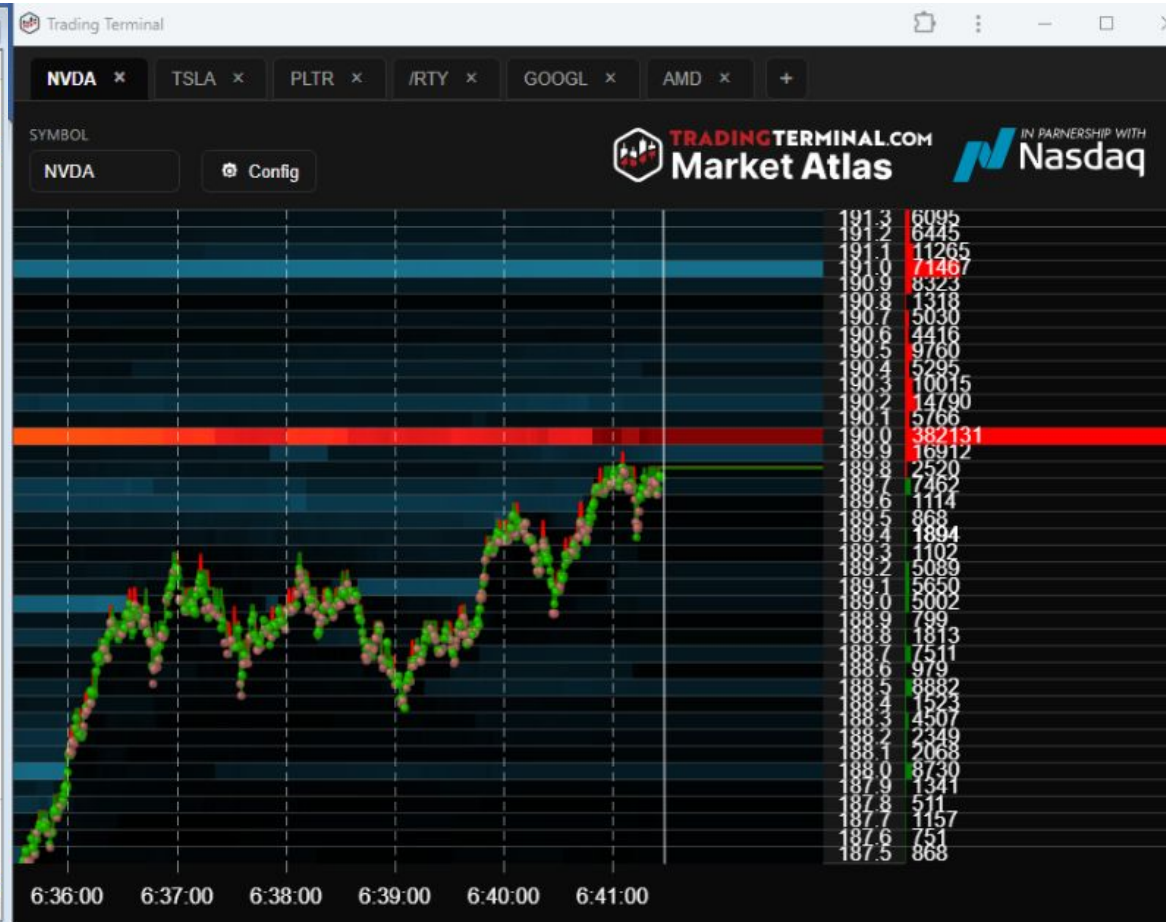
Trading Terminal

NVDA × TSLA × PLTR × /RTY × GOOGL × AMD × +

SYMBOL
NVDA
Config

TRADINGTERMINAL.COM
Market Atlas

IN PARNERSHIP WITH
Nasdaq

| | |
|---|---|
| 191.3 | 6095 |
| 191.2 | 6445 |
| 191.1 | 11265 |
| 191.0 | 71467 |
| 190.9 | 8323 |
| 190.8 | 1318 |
| 190.7 | 5030 |
| 190.6 | 4416 |
| 190.5 | 9760 |
| 190.4 | 5295 |
| 190.3 | 10015 |
| 190.2 | 14790 |
| 190.1 | 5766 |
| 190.0 | 382131 |
| 189.9 | 16912 |
| 189.8 | 2520 |
| 189.7 | 7462 |
| 189.6 | 1114 |
| 189.5 | 868 |
| 189.4 | 1894 |
| 189.3 | 1102 |
| 189.2 | 5089 |
| 189.1 | 5650 |
| 189.0 | 5002 |
| 188.9 | 799 |
| 188.8 | 1813 |
| 188.7 | 7511 |
| 188.6 | 979 |
| 188.5 | 8882 |
| 188.4 | 1523 |
| 188.3 | 4507 |
| 188.2 | 2349 |
| 188.1 | 2068 |
| 188.0 | 8730 |
| 187.9 | 1341 |
| 187.8 | 511 |
| 187.7 | 1157 |
| 187.6 | 751 |
| 187.5 | 868 |

6:36:00 6:37:00 6:38:00 6:39:00 6:40:00 6:41:00